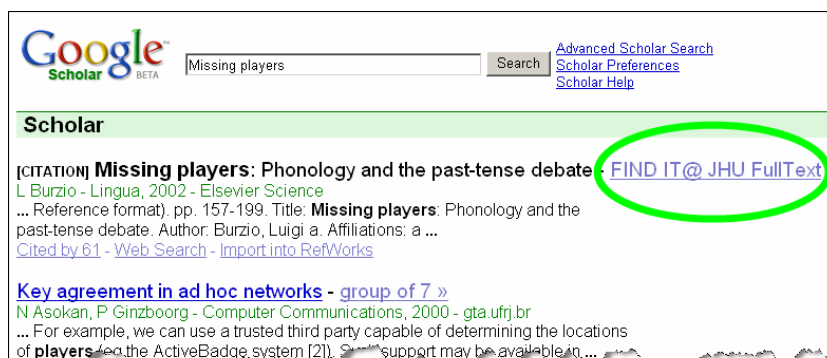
Google Scholar BETA

Missing players

Search

Advanced Scholar Search
Scholar Preferences
Scholar Help

Scholar

[CITATION] Missing players: Phonology and the past-tense debate - FIND IT@ JHU FullText
L Burzio - Lingua, 2002 - Elsevier Science
... Reference format). pp. 157-199. Title: Missing players: Phonology and the past-tense debate. Author: Burzio, Luigi a. Affiliations: a ...
Cited by 61 - Web Search - Import into RefWorks

Key agreement in ad hoc networks - group of 7 »
N Asokan, P Ginzboorg - Computer Communications, 2000 - gta.ufrj.br
... For example, we can use a trusted third party capable of determining the locations of players (eg the ActiveBadge system [21]). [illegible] support may be available in ... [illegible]